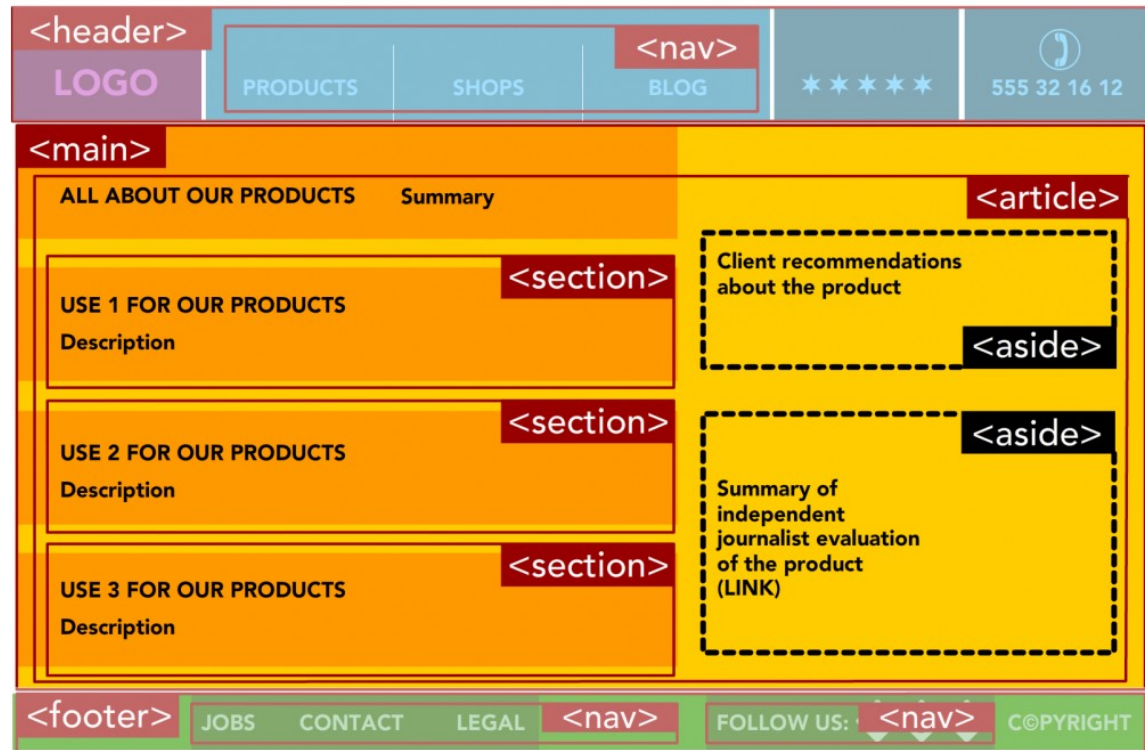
<header>
LOGO
<nav>
PRODUCTS
SHOPS
BLOG
★★★★★
555 32 16 12

<main>
ALL ABOUT OUR PRODUCTS Summary
<article>

<section>
USE 1 FOR OUR PRODUCTS
Description

Client recommendations about the product
<aside>

<section>
USE 2 FOR OUR PRODUCTS
Description

<aside>
Summary of independent journalist evaluation of the product (LINK)

<section>
USE 3 FOR OUR PRODUCTS
Description

<footer>
JOBS CONTACT LEGAL
<nav>
FOLLOW US: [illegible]
<nav>
C©PYRIGHT